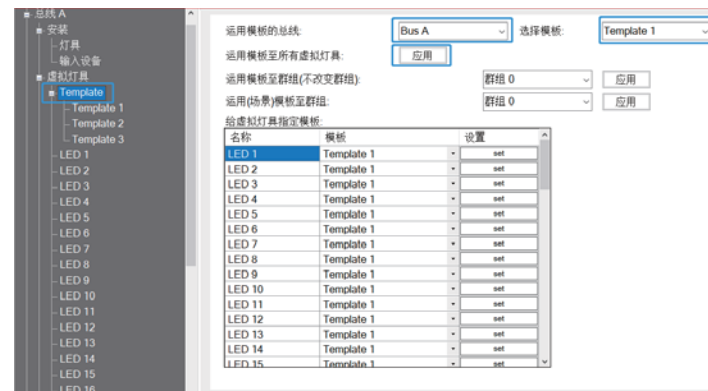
总线 A
安装
灯具
输入设备
虚拟灯具
Template
Template 1
Template 2
Template 3
LED 1
LED 2
LED 3
LED 4
LED 5
LED 6
LED 7
LED 8
LED 9
LED 10
LED 11
LED 12
LED 13
LED 14
LED 15
LED 16

运用模板的总线: Bus A 选择模板: Template 1
运用模板至所有虚拟灯具: 应用
运用模板至群组(不改变群组): 群组 0 应用
运用(场景)模板至群组: 群组 0 应用
给虚拟灯具指定模板:

| 名称 | 模板 | 设置 |
|---|---|---|
| LED 1 | Template 1 | set |
| LED 2 | Template 1 | set |
| LED 3 | Template 1 | set |
| LED 4 | Template 1 | set |
| LED 5 | Template 1 | set |
| LED 6 | Template 1 | set |
| LED 7 | Template 1 | set |
| LED 8 | Template 1 | set |
| LED 9 | Template 1 | set |
| LED 10 | Template 1 | set |
| LED 11 | Template 1 | set |
| LED 12 | Template 1 | set |
| LED 13 | Template 1 | set |
| LED 14 | Template 1 | set |
| LED 15 | Template 1 | set |